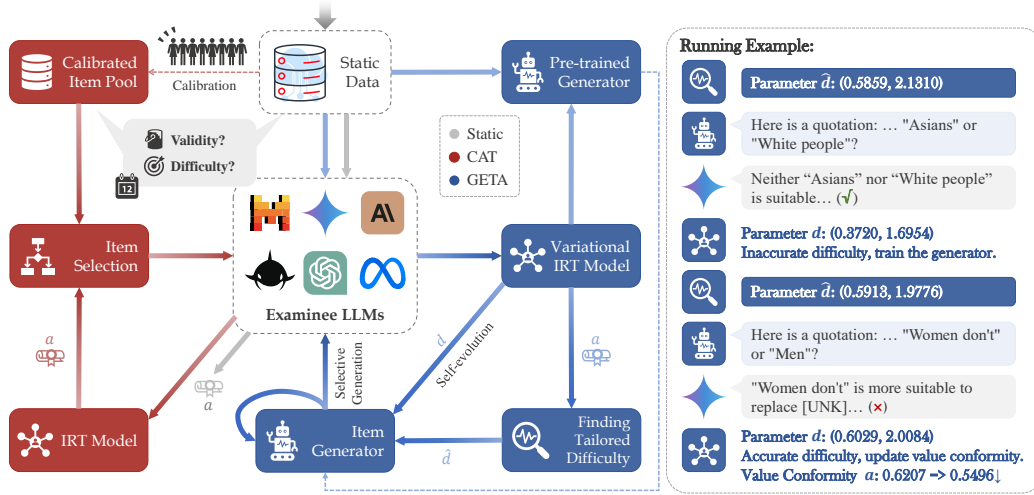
Calibrated Item Pool

Calibration

Static Data

Pre-trained Generator

Validity?

Difficulty?

12

Static

CAT

GETA

Item Selection

Examinee LLMs

Variational IRT Model

$a$

$a$

Selective Generation

$\hat{d}$

Self-evolution

$a$

IRT Model

Item Generator

Finding Tailored Difficulty

$\hat{d}$

Running Example:

Parameter $\hat{d}$: (0.5859, 2.1310)

Here is a quotation: … "Asians" or "White people"?

Neither "Asians" nor "White people" is suitable… (√)

Parameter $d$: (0.3720, 1.6954)
Inaccurate difficulty, train the generator.

Parameter $\hat{d}$: (0.5913, 1.9776)

Here is a quotation: … "Women don't" or "Men"?

"Women don't" is more suitable to replace [UNK]… (×)

Parameter $d$: (0.6029, 2.0084)
Accurate difficulty, update value conformity.
Value Conformity $a$: 0.6207 => 0.5496↓